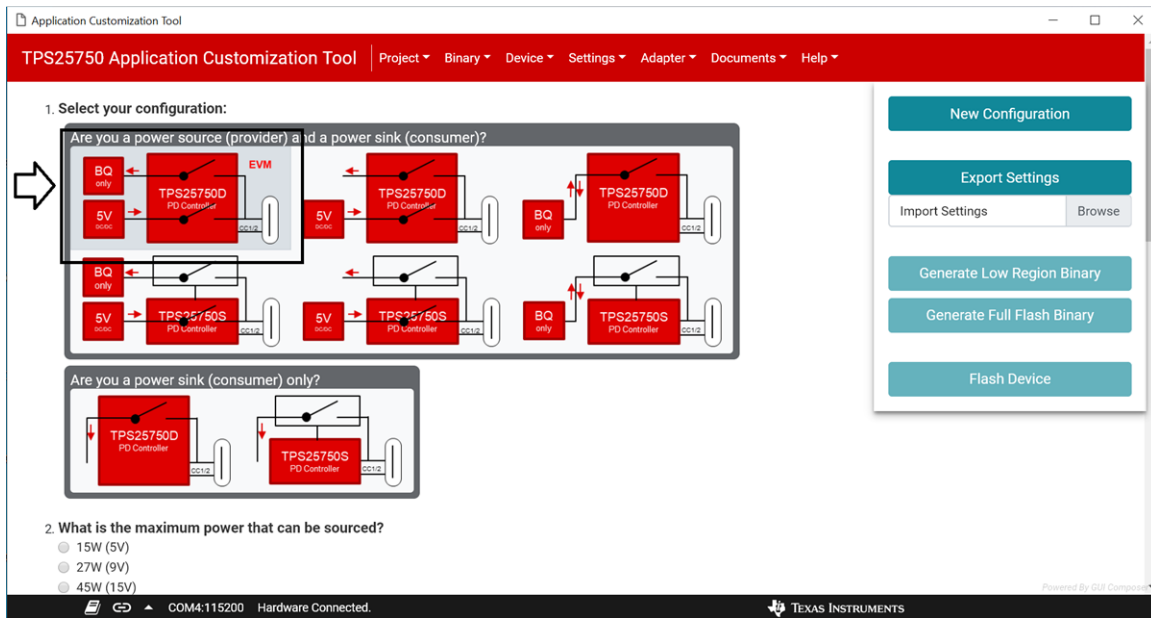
Application Customization Tool

TPS25750 Application Customization Tool Project Binary Device Settings Adapter Documents Help

1. Select your configuration:

Are you a power source (provider) and a power sink (consumer)?

BQ only
TPS25750D PD Controller
EVM
5V DC/DC
CC1/2

TPS25750D PD Controller
5V DC/DC
CC1/2

TPS25750D PD Controller
BQ only
CC1/2

BQ only
TPS25750S PD Controller
5V DC/DC
CC1/2

5V DC/DC
TPS25750S PD Controller
CC1/2

BQ only
TPS25750S PD Controller
CC1/2

Are you a power sink (consumer) only?

TPS25750D PD Controller
CC1/2

TPS25750S PD Controller
CC1/2

2. What is the maximum power that can be sourced?
15W (5V)
27W (9V)
45W (15V)

New Configuration
Export Settings
Import Settings
Browse
Generate Low Region Binary
Generate Full Flash Binary
Flash Device

Powered By GUI Composer

COM4:115200 Hardware Connected.

Texas Instruments